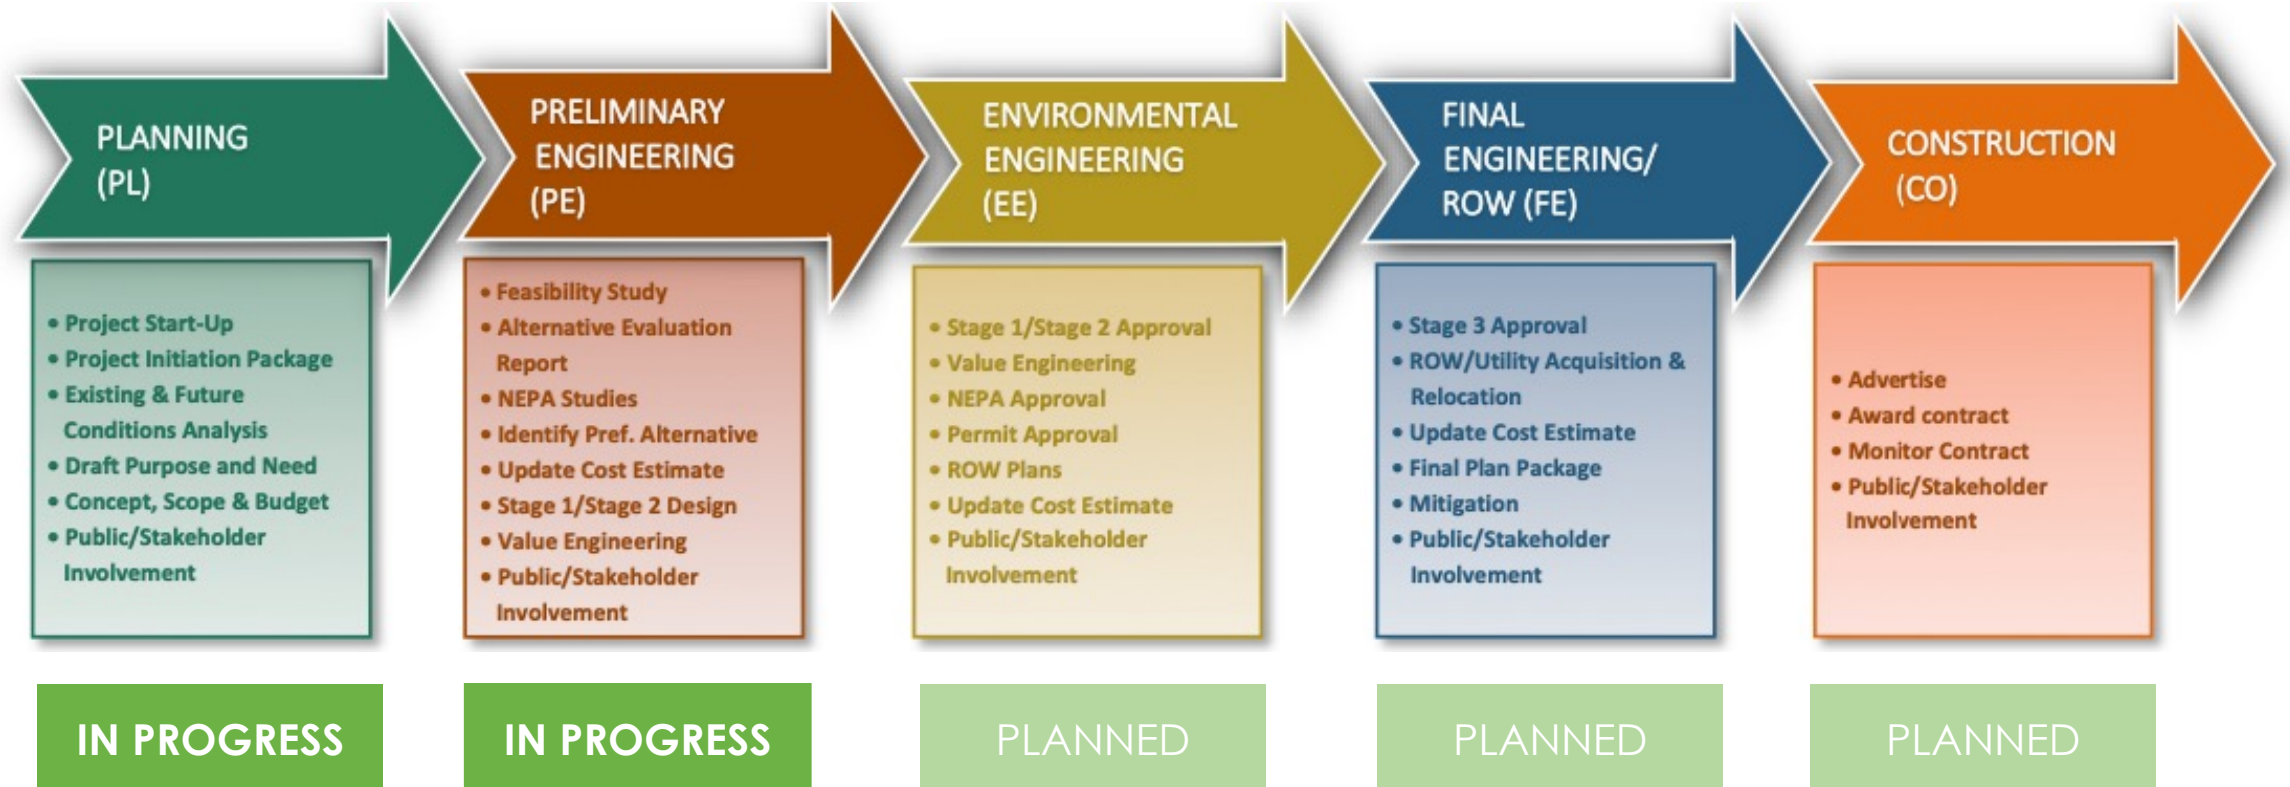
PLANNING (PL)

- Project Start-Up
- Project Initiation Package
- Existing & Future Conditions Analysis
- Draft Purpose and Need
- Concept, Scope & Budget
- Public/Stakeholder Involvement

IN PROGRESS

PRELIMINARY ENGINEERING (PE)

- Feasibility Study
- Alternative Evaluation Report
- NEPA Studies
- Identify Pref. Alternative
- Update Cost Estimate
- Stage 1/Stage 2 Design
- Value Engineering
- Public/Stakeholder Involvement

IN PROGRESS

ENVIRONMENTAL ENGINEERING (EE)

- Stage 1/Stage 2 Approval
- Value Engineering
- NEPA Approval
- Permit Approval
- ROW Plans
- Update Cost Estimate
- Public/Stakeholder Involvement

PLANNED

FINAL ENGINEERING/ ROW (FE)

- Stage 3 Approval
- ROW/Utility Acquisition & Relocation
- Update Cost Estimate
- Final Plan Package
- Mitigation
- Public/Stakeholder Involvement

PLANNED

CONSTRUCTION (CO)

- Advertise
- Award contract
- Monitor Contract
- Public/Stakeholder Involvement

PLANNED